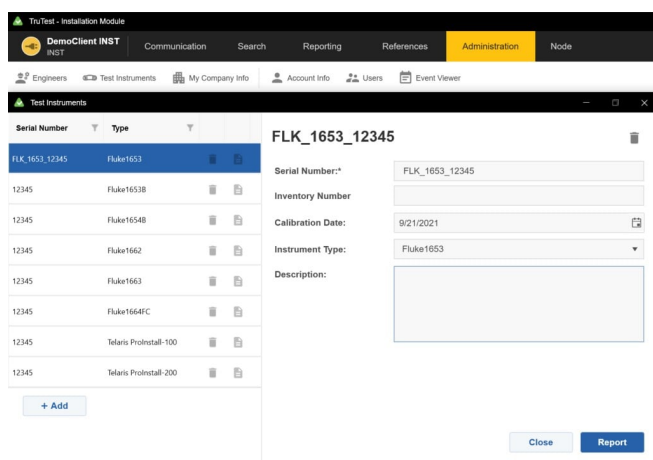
TruTest - Installation Module

DemoClient INST
INST

Communication Search Reporting References Administration Node

Engineers Test Instruments My Company Info Account Info Users Event Viewer

Test Instruments

| Serial Number | Type |
|---|---|
| FLK_1653_12345 | Fluke1653 |
| 12345 | Fluke1653B |
| 12345 | Fluke1654B |
| 12345 | Fluke1662 |
| 12345 | Fluke1663 |
| 12345 | Fluke1664FC |
| 12345 | Telaris ProInstall-100 |
| 12345 | Telaris ProInstall-200 |

+ Add

FLK_1653_12345

Serial Number:* FLK_1653_12345

Inventory Number

Calibration Date: 9/21/2021

Instrument Type: Fluke1653

Description:

Close Report